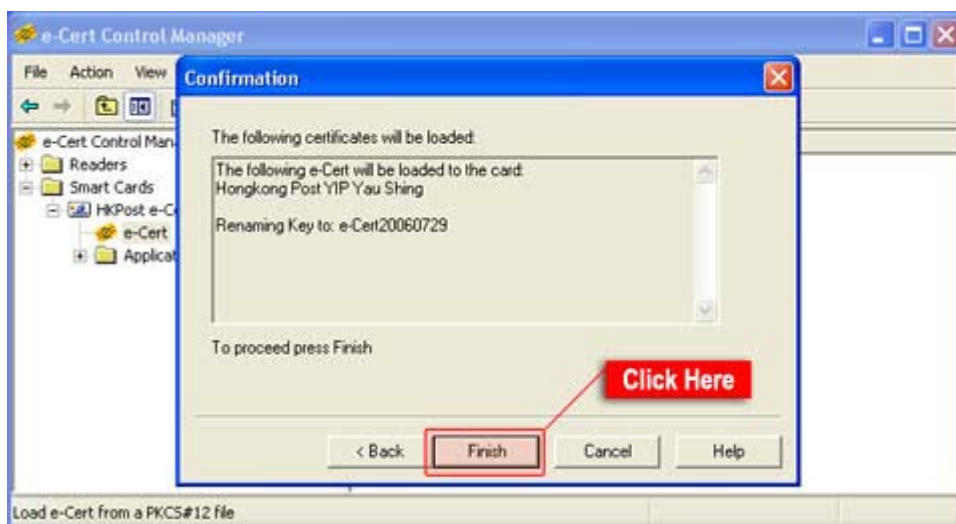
e-Cert Control Manager

File Action View

e-Cert Control Man
Readers
Smart Cards
HKPost e-C
e-Cert
Applicat

Confirmation

The following certificates will be loaded:

The following e-Cert will be loaded to the card:
Hongkong Post YIP Yau Shing

Renaming Key to: e-Cert20060729

To proceed press Finish

Click Here

< Back Finish Cancel Help

Load e-Cert from a PKCS#12 file